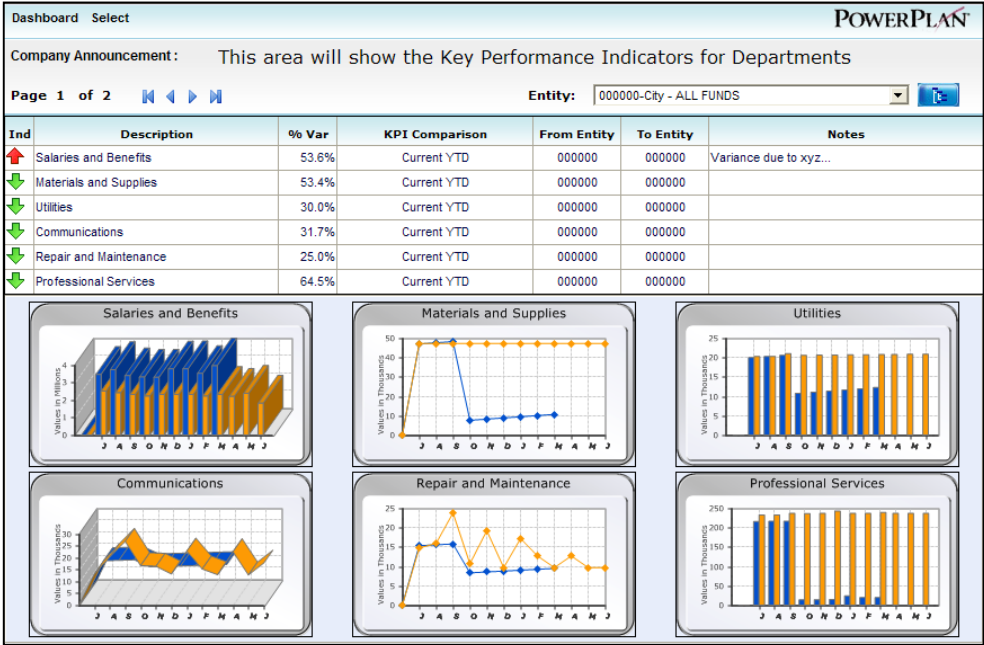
Dashboard Select

POWERPLAN

Company Announcement : This area will show the Key Performance Indicators for Departments

Page 1 of 2

Entity: 000000-City - ALL FUNDS

| Ind | Description | % Var | KPI Comparison | From Entity | To Entity | Notes |
|---|---|---|---|---|---|---|
| | Salaries and Benefits | 53.6% | Current YTD | 000000 | 000000 | Variance due to xyz... |
| | Materials and Supplies | 53.4% | Current YTD | 000000 | 000000 | |
| | Utilities | 30.0% | Current YTD | 000000 | 000000 | |
| | Communications | 31.7% | Current YTD | 000000 | 000000 | |
| | Repair and Maintenance | 25.0% | Current YTD | 000000 | 000000 | |
| | Professional Services | 64.5% | Current YTD | 000000 | 000000 | |

Salaries and Benefits
Values in Millions
4 3 2 1 0
J A S O N D J F M A M J

Materials and Supplies
Values in Thousands
50 40 30 20 10 0
J A S O N D J F M A M J

Utilities
Values in Thousands
25 20 15 10 5 0
J A S O N D J F M A M J

Communications
Values in Thousands
35 30 25 20 15 10 5 0
J A S O N D J F M A M J

Repair and Maintenance
Values in Thousands
25 20 15 10 5 0
J A S O N D J F M A M J

Professional Services
Values in Thousands
250 200 150 100 50 0
J A S O N D J F M A M J